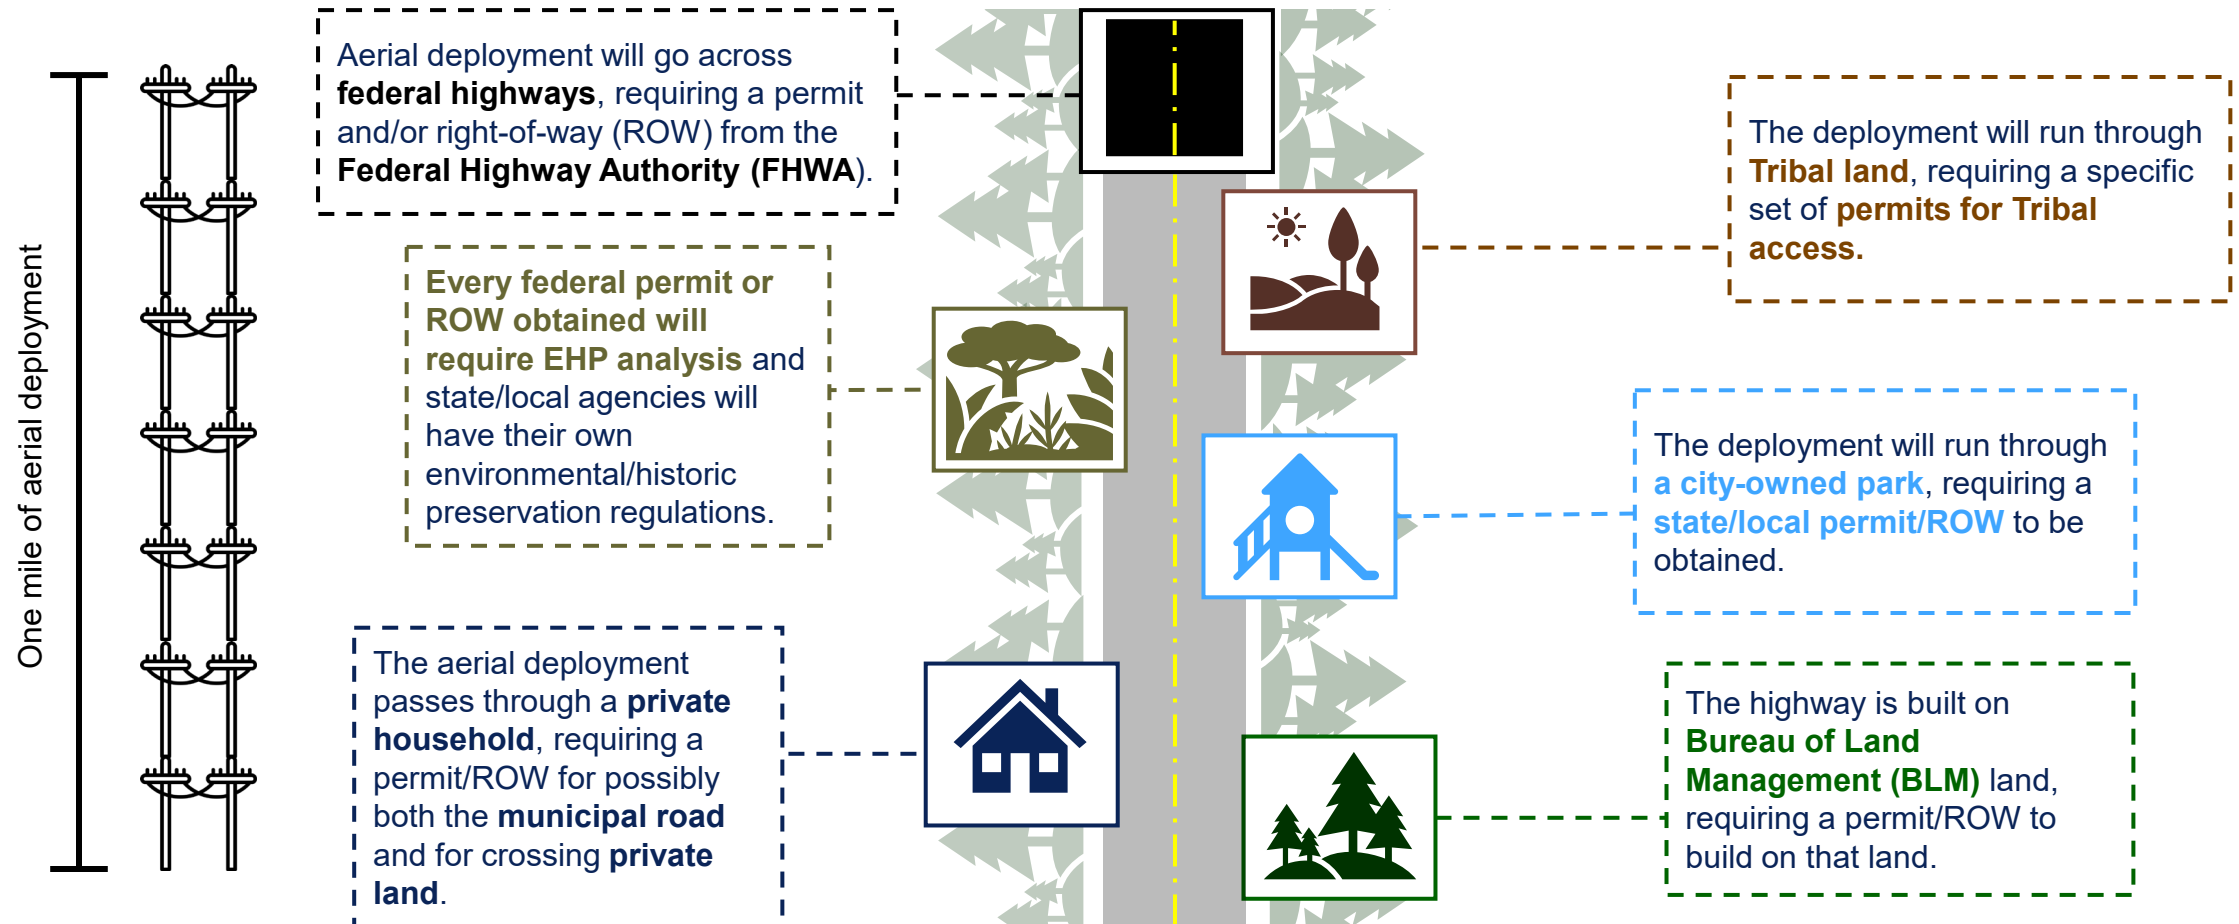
One mile of aerial deployment

Aerial deployment will go across **federal highways**, requiring a permit and/or right-of-way (ROW) from the **Federal Highway Authority (FHWA)**.

**Every federal permit or ROW obtained will require EHP analysis** and state/local agencies will have their own environmental/historic preservation regulations.

The aerial deployment passes through a **private household**, requiring a permit/ROW for possibly both the **municipal road** and for crossing **private land**.

The deployment will run through **Tribal land**, requiring a specific set of **permits for Tribal access.**

The deployment will run through **a city-owned park**, requiring a **state/local permit/ROW** to be obtained.

The highway is built on **Bureau of Land Management (BLM)** land, requiring a permit/ROW to build on that land.